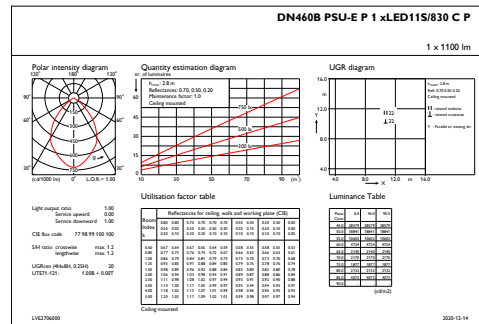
DN460B PSU-E P 1 xLED11S/830 C P

1 x 1100 lm

Polar intensity diagram

120° 180° 120°

90° 90°

60° 60°

30° 0° 30°

(cd/1000 lm) 0° L.O.R.= 1.00

Quantity estimation diagram

nr. of luminaires

$h_{room}$: 2.8 m
Reflectance: 0.70, 0.50, 0.20
Maintenance factor: 1.0
Ceiling mounted

750 lx

500 lx

300 lx

10 20 30 50 70 90 (m²)

UGR diagram

16.0

12.0

8.0

4.0

$h_{room}$: 2.8 m
Refl: 0.70 0.50 0.20

↑ viewed endwise
→ viewed crosswise

Y : Parallel to viewing dir.

22
22

Y

4.0 8.0 12.0 m 16.0 X

Utilisation factor table

Reflectances for ceiling, walls and working plane (CIE)

| Room Index k | | | | | | | | | | | |
|---|---|---|---|---|---|---|---|---|---|---|---|
| | 0.80 | 0.80 | 0.70 | 0.70 | 0.70 | 0.70 | 0.50 | 0.50 | 0.30 | 0.30 | 0.00 |
| | 0.50 | 0.50 | 0.50 | 0.50 | 0.30 | 0.30 | 0.30 | 0.10 | 0.30 | 0.10 | 0.00 |
| | 0.30 | 0.10 | 0.30 | 0.20 | 0.10 | 0.10 | 0.10 | 0.10 | 0.10 | 0.10 | 0.00 |
| 0.60 | 0.67 | 0.64 | 0.67 | 0.65 | 0.64 | 0.59 | 0.58 | 0.55 | 0.58 | 0.55 | 0.52 |
| 0.80 | 0.77 | 0.73 | 0.76 | 0.74 | 0.72 | 0.67 | 0.66 | 0.62 | 0.66 | 0.62 | 0.61 |
| 1.00 | 0.86 | 0.79 | 0.84 | 0.81 | 0.79 | 0.74 | 0.73 | 0.71 | 0.75 | 0.68 | 0.66 |
| 1.25 | 0.93 | 0.85 | 0.91 | 0.88 | 0.84 | 0.80 | 0.79 | 0.75 | 0.78 | 0.74 | 0.71 |
| 1.50 | 0.98 | 0.89 | 0.94 | 0.92 | 0.88 | 0.84 | 0.83 | 0.80 | 0.82 | 0.80 | 0.78 |
| 2.00 | 1.06 | 0.94 | 1.03 | 0.98 | 0.94 | 0.91 | 0.89 | 0.87 | 0.88 | 0.86 | 0.84 |
| 2.50 | 1.11 | 0.98 | 1.08 | 1.02 | 0.97 | 0.94 | 0.92 | 0.91 | 0.90 | 0.89 | 0.87 |
| 3.00 | 1.14 | 1.00 | 1.11 | 1.05 | 0.99 | 0.97 | 0.93 | 0.94 | 0.94 | 0.93 | 0.91 |
| 4.00 | 1.18 | 1.02 | 1.13 | 1.07 | 1.01 | 0.99 | 0.96 | 0.96 | 0.96 | 0.95 | 0.93 |
| 5.00 | 1.23 | 1.03 | 1.15 | 1.17 | 1.09 | 1.02 | 1.01 | 0.99 | 0.98 | 0.97 | 0.97 | 

Ceiling mounted

Light output ratio 1.00
Service upward 0.00
Service downward 1.00

CIE flux code 77 98 99 100 100

S/H ratio crosswise max. 1.2
lengthwise max. 1.2

UGRcen (4Hx8H, 0.25H) 20
UTE71-121: 1.00B + 0.00T

Luminance Table

| Plane C0 | 0.0 | 45.0 | 90.0 |
|---|---|---|---|
| 45.0 | 28579 | 28579 | 28579 |
| 50.0 | 18861 | 18861 | 18861 |
| 55.0 | 10692 | 10692 | 10692 |
| 60.0 | 6704 | 6704 | 6704 |
| 65.0 | 2345 | 2345 | 2345 |
| 70.0 | 2170 | 2170 | 2170 |
| 75.0 | 1677 | 1677 | 1677 |
| 80.0 | 2153 | 2153 | 2153 |
| 85.0 | 4073 | 4073 | 4073 |
| 90.0 | | | |

(cd/m2)

LVE2706000

2020-12-14